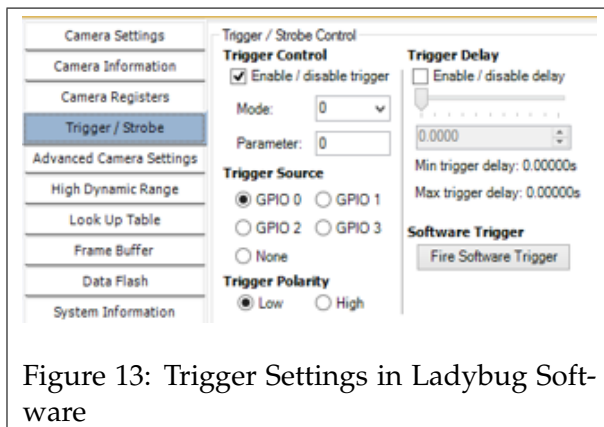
Camera Settings
Camera Information
Camera Registers
Trigger / Strobe
Advanced Camera Settings
High Dynamic Range
Look Up Table
Frame Buffer
Data Flash
System Information

Trigger / Strobe Control

Trigger Control
Enable / disable trigger
Mode: 0
Parameter: 0

Trigger Source
GPIO 0
GPIO 1
GPIO 2
GPIO 3
None

Trigger Polarity
Low
High

Trigger Delay
Enable / disable delay
0.0000
Min trigger delay: 0.00000s
Max trigger delay: 0.00000s

Software Trigger
Fire Software Trigger

Figure 13: Trigger Settings in Ladybug Software